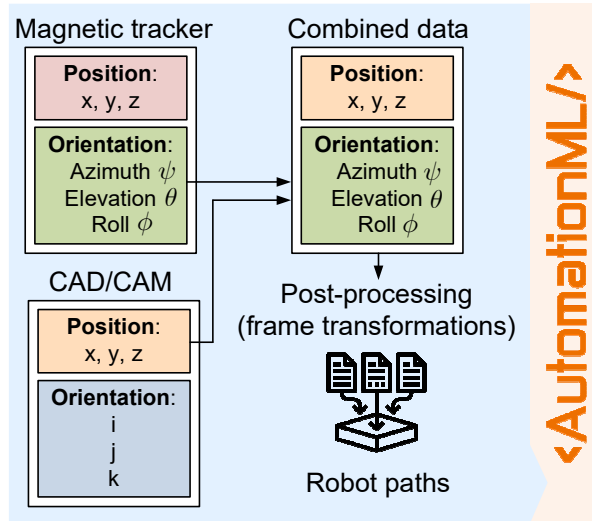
Magnetic tracker

Position:
x, y, z

Orientation:
Azimuth $\psi$
Elevation $\theta$
Roll $\phi$

Combined data

Position:
x, y, z

Orientation:
Azimuth $\psi$
Elevation $\theta$
Roll $\phi$

CAD/CAM

Position:
x, y, z

Orientation:
i
j
k

Post-processing
(frame transformations)

Robot paths

<AutomationML/>